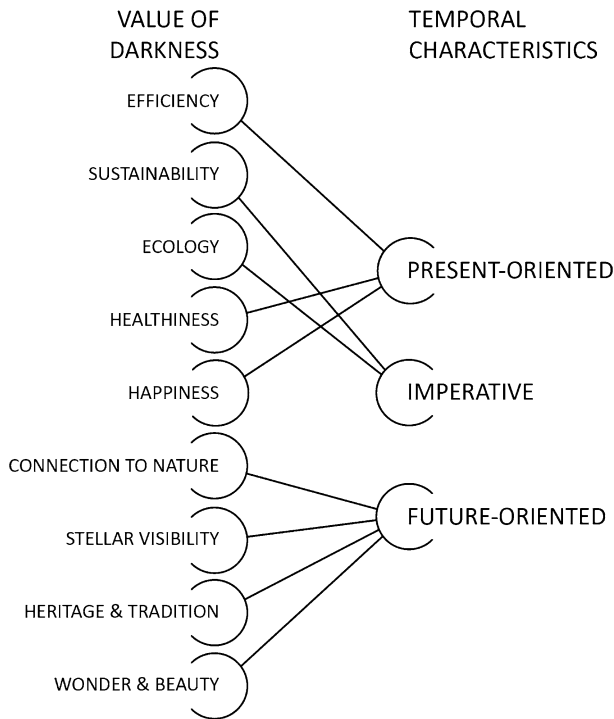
VALUE OF DARKNESS

TEMPORAL CHARACTERISTICS

EFFICIENCY

SUSTAINABILITY

ECOLOGY

HEALTHINESS

HAPPINESS

CONNECTION TO NATURE

STELLAR VISIBILITY

HERITAGE & TRADITION

WONDER & BEAUTY

PRESENT-ORIENTED

IMPERATIVE

FUTURE-ORIENTED